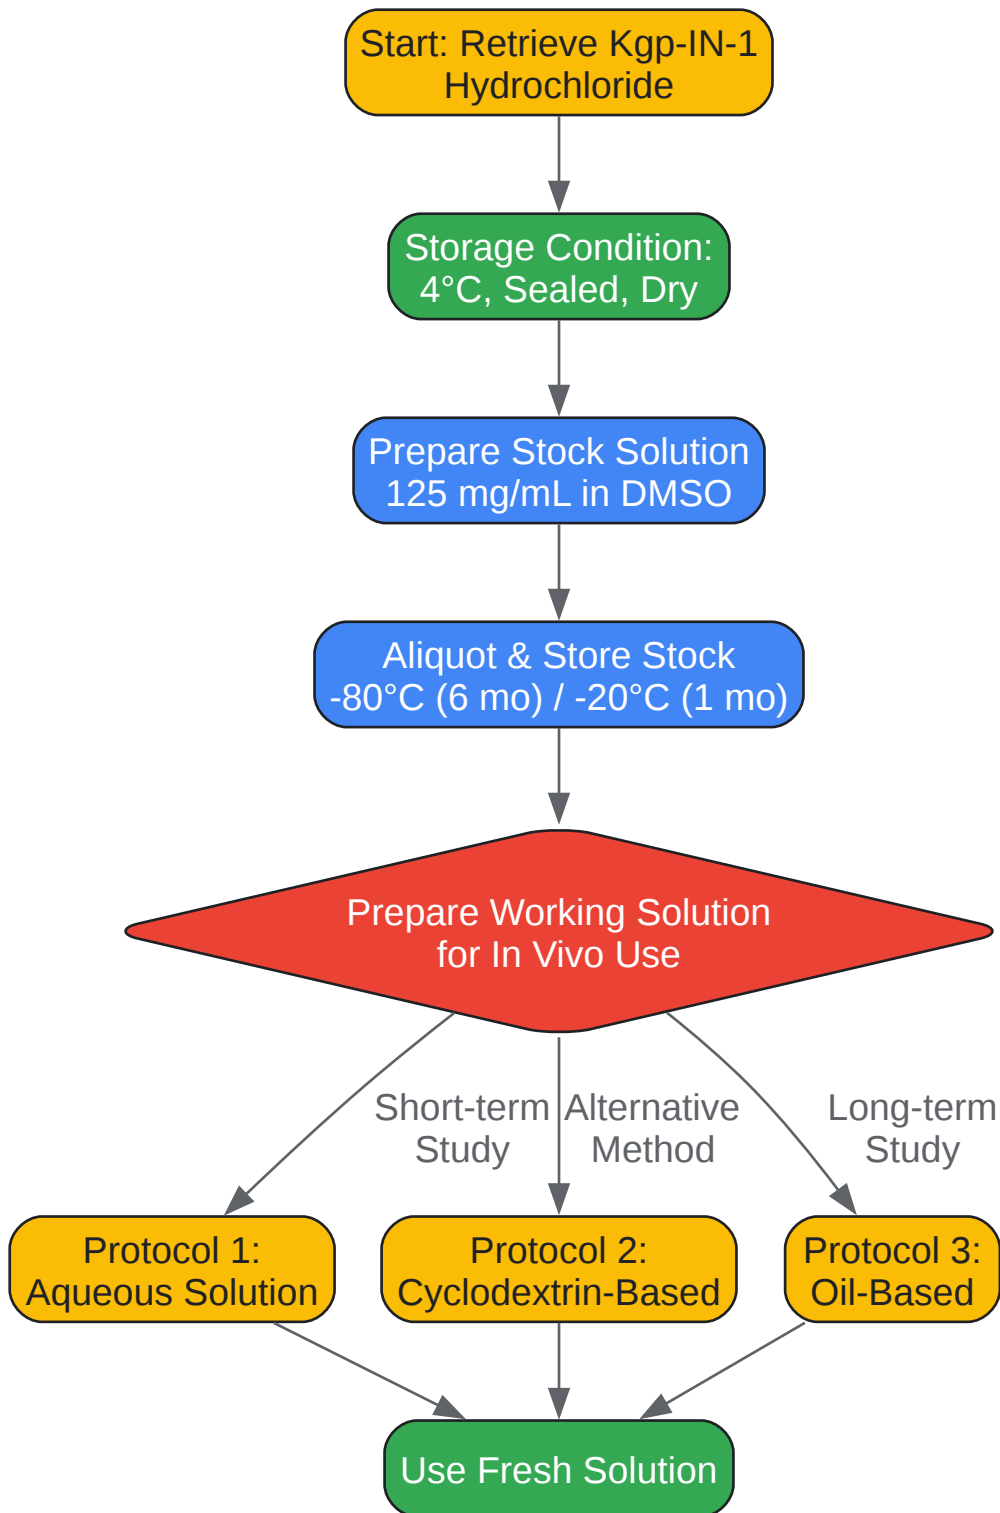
Start: Retrieve Kgp-IN-1 Hydrochloride

Storage Condition: 4°C, Sealed, Dry

Prepare Stock Solution 125 mg/mL in DMSO

Aliquot & Store Stock -80°C (6 mo) / -20°C (1 mo)

Prepare Working Solution for In Vivo Use

Short-term Study

Alternative Method

Long-term Study

Protocol 1: Aqueous Solution

Protocol 2: Cyclodextrin-Based

Protocol 3: Oil-Based

Use Fresh Solution